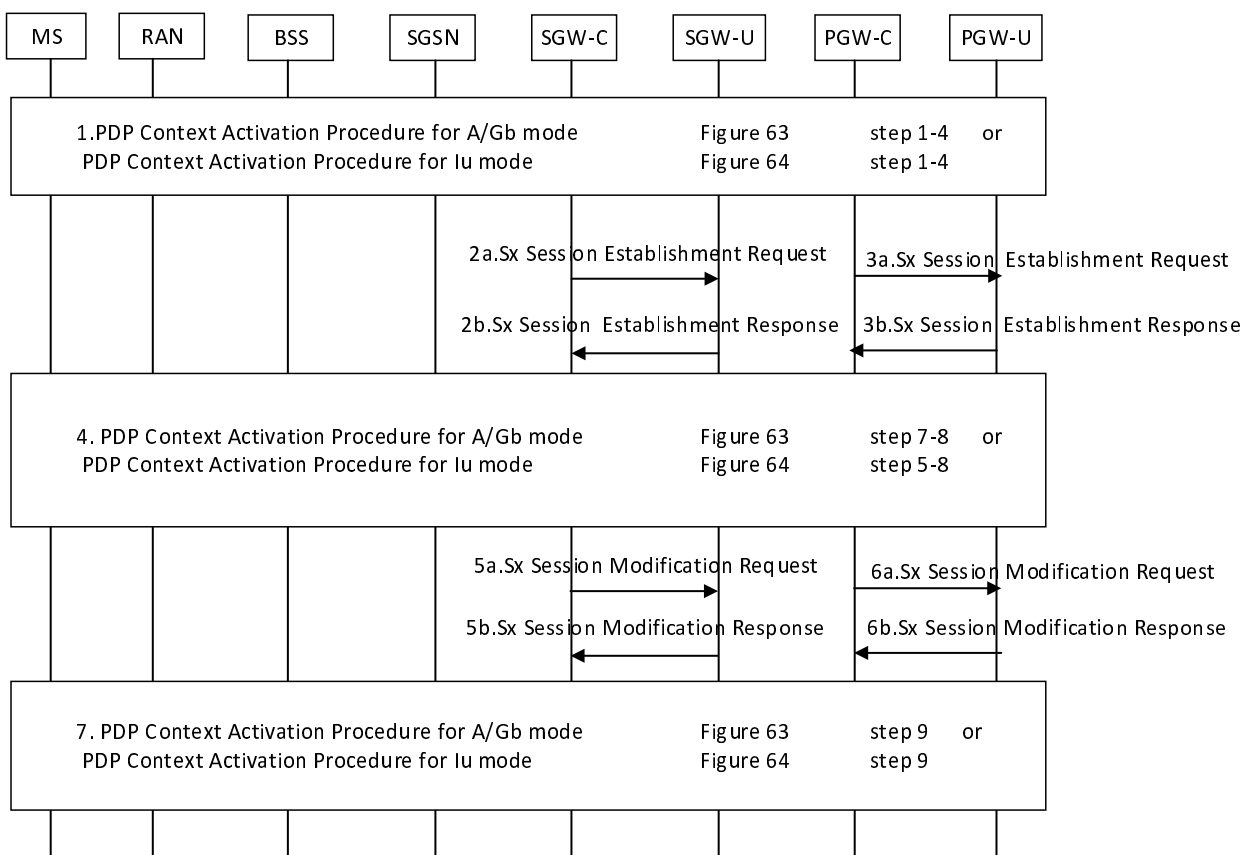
MS RAN BSS SGSN SGW-C SGW-U PGW-C PGW-U

1.PDP Context Activation Procedure for A/Gb mode Figure 63 step 1-4 or
PDP Context Activation Procedure for Iu mode Figure 64 step 1-4

2a.Sx Session Establishment Request
3a.Sx Session Establishment Request
2b.Sx Session Establishment Response
3b.Sx Session Establishment Response

4. PDP Context Activation Procedure for A/Gb mode Figure 63 step 7-8 or
PDP Context Activation Procedure for Iu mode Figure 64 step 5-8

5a.Sx Session Modification Request
6a.Sx Session Modification Request
5b.Sx Session Modification Response
6b.Sx Session Modification Response

7. PDP Context Activation Procedure for A/Gb mode Figure 63 step 9 or
PDP Context Activation Procedure for Iu mode Figure 64 step 9